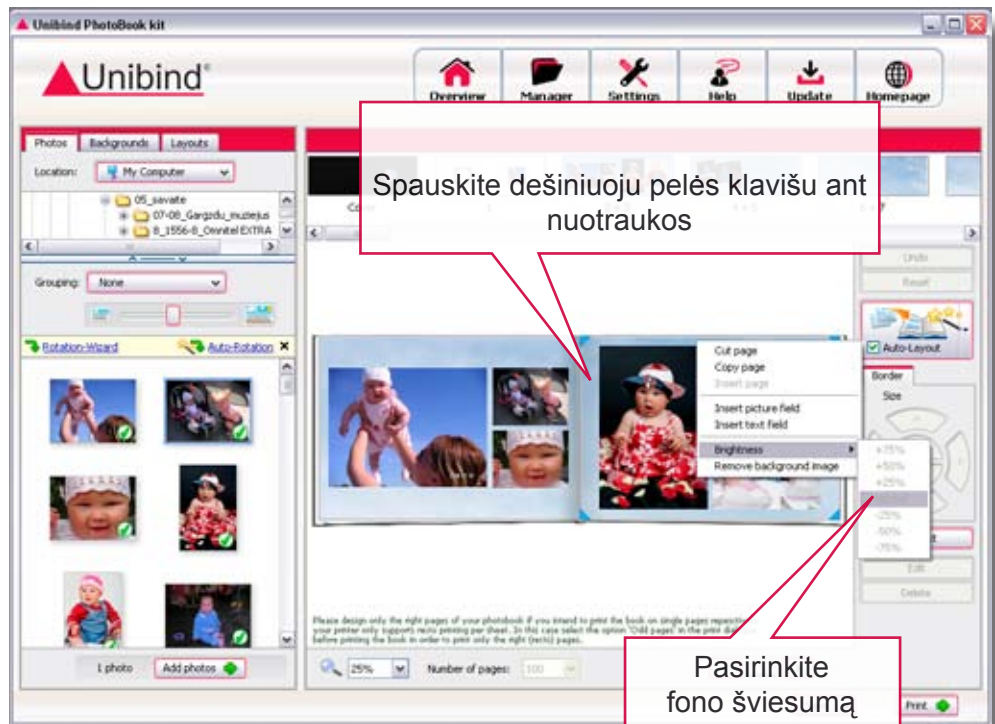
Unibind PhotoBook kit

Unibind®

Overview Manager Settings Help Update Homepage

Photos Backgrounds Layouts

Location: My Computer

05_pavaite
07-08_Gargzdu_muziejus
8_1556-8_Omnitel EXTRA

Grouping: None

Rotation-Wizard Auto-Rotation

1 photo Add photos

Spauskite dešiniuoju pelės klavišu ant nuotraukos

Undo
Reset

Auto-Layout

Border
Size

Cut page
Copy page
Insert page
Insert picture field
Insert text field
Brightness
Remove background image

+75%
+50%
+25%

-25%
-50%
-75%

Edit
Delete

Please design only the right pages of your photobook if you intend to print the book on single pages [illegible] your printer only supports recto printing per sheet. In this case select the option 'Odd pages' in the print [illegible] before printing the book in order to print only the right (recto) pages.

25% Number of pages: 100

Pasirinkite fono šviesumą

Print